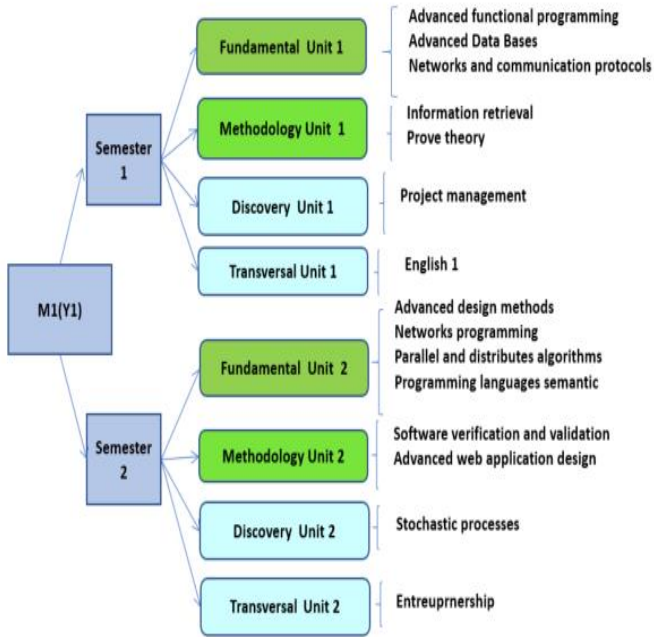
M1(Y1)

Semester 1

Fundamental Unit 1
Advanced functional programming
Advanced Data Bases
Networks and communication protocols

Methodology Unit 1
Information retrieval
Prove theory

Discovery Unit 1
Project management

Transversal Unit 1
English 1

Semester 2

Fundamental Unit 2
Advanced design methods
Networks programming
Parallel and distributes algorithms
Programming languages semantic

Methodology Unit 2
Software verification and validation
Advanced web application design

Discovery Unit 2
Stochastic processes

Transversal Unit 2
Entreuprnership